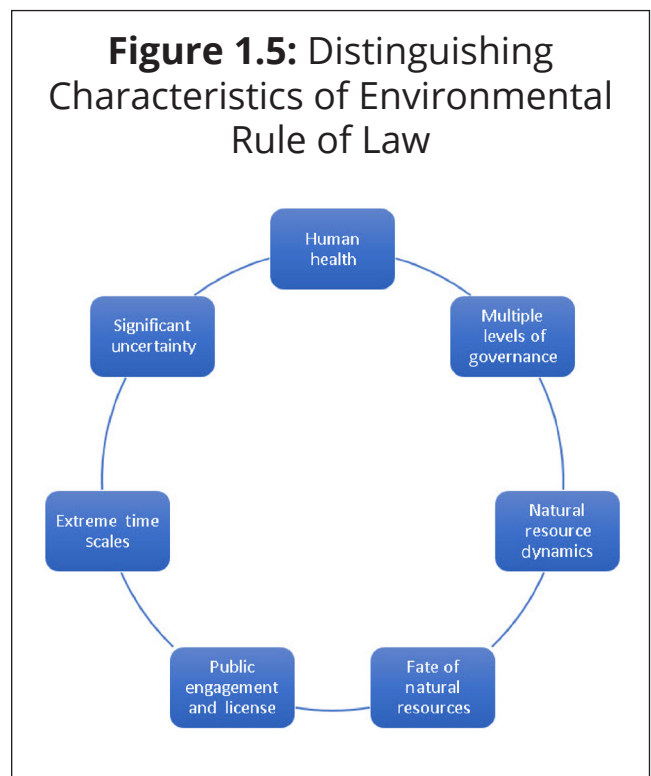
**Figure 1.5:** Distinguishing Characteristics of Environmental Rule of Law

Human health

Multiple levels of governance

Natural resource dynamics

Fate of natural resources

Public engagement and license

Extreme time scales

Significant uncertainty